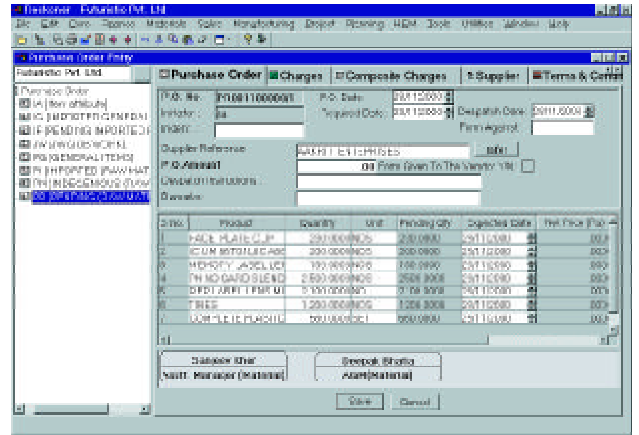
Netkorner - Futuristic Pvt. Ltd.

File Edit Core Finance Materials Sales Manufacturing Project Planning HRM Tools Utilities Window Help

Purchase Order Entry

Futuristic Pvt. Ltd.

Purchase Order
IA (Item attribute)
IC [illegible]
IF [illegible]
IW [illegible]
PG (GENERAL ITEMS)
PI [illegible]
PN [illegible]
PO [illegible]

Purchase Order | Charges | Composite Charges | Supplier | Terms & Condi

P.O. No. P10811000001 | P.O. Date 29/11/2000 | Despatch Date 29/11/2000
Initiator | Required Date 29/11/2000 | Firm Against
Indent

Supplier Reference AASHI ENTERPRISES | Info
P.O. Amount 00 Firm (Even To The Vendor) Y/N
Despatch Instructions
Remarks

| S.No. | Product | Quantity | Unit | Pending Qty | Expected Date | Net Price (Rs) |
|---|---|---|---|---|---|---|
| 1 | FACE PLATE CLIP | 200.0000 | NOS | 200.0000 | 29/11/2000 | 00 |
| 2 | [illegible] | 200.0000 | NOS | 200.0000 | 29/11/2000 | 00 |
| 3 | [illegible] | 100.0000 | NOS | 100.0000 | 29/11/2000 | 00 |
| 4 | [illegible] | 2500.0000 | NOS | 2500.0000 | 29/11/2000 | 00 |
| 5 | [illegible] | 100.0000 | NOS | 100.0000 | 29/11/2000 | 00 |
| 6 | TIRES | 1200.0000 | NOS | 1200.0000 | 29/11/2000 | 00 |
| 7 | COMPLETE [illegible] | 500.0000 | SET | 500.0000 | 29/11/2000 | 00 |

Sanjeev Kher
Asstt. Manager (Material)

Deepak Bhatia
Asstt(Material)

Save | Cancel